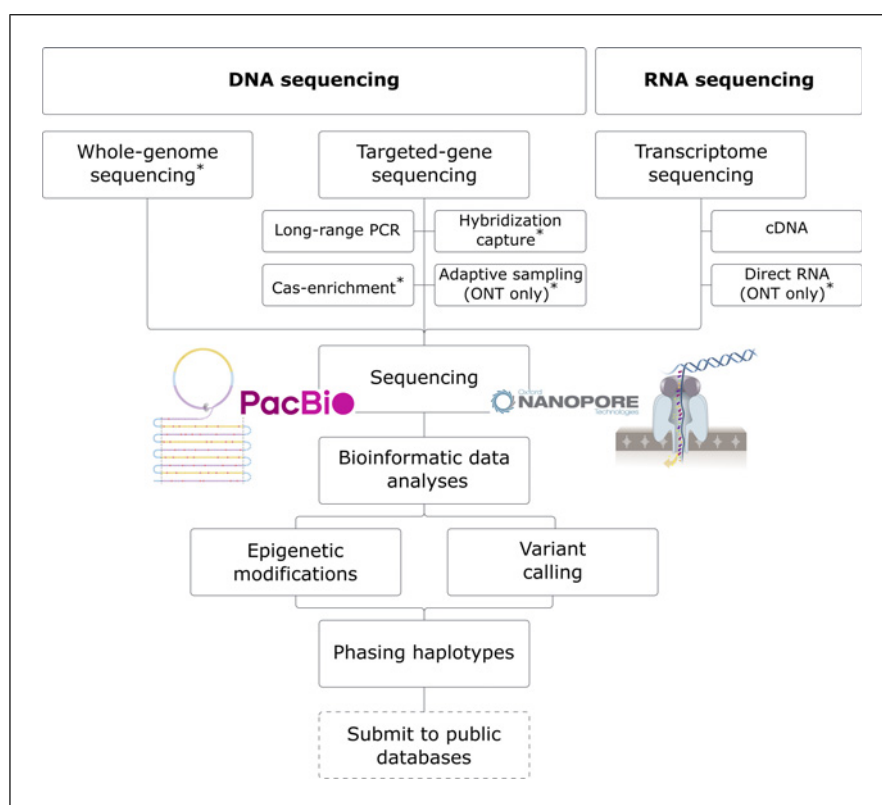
DNA sequencing

RNA sequencing

Whole-genome sequencing*

Targeted-gene sequencing

Transcriptome sequencing

Long-range PCR

Hybridization capture*

cDNA

Cas-enrichment*

Adaptive sampling (ONT only)*

Direct RNA (ONT only)*

PacBio

Sequencing

Oxford NANOPORE Technologies

Bioinformatic data analyses

Epigenetic modifications

Variant calling

Phasing haplotypes

Submit to public databases